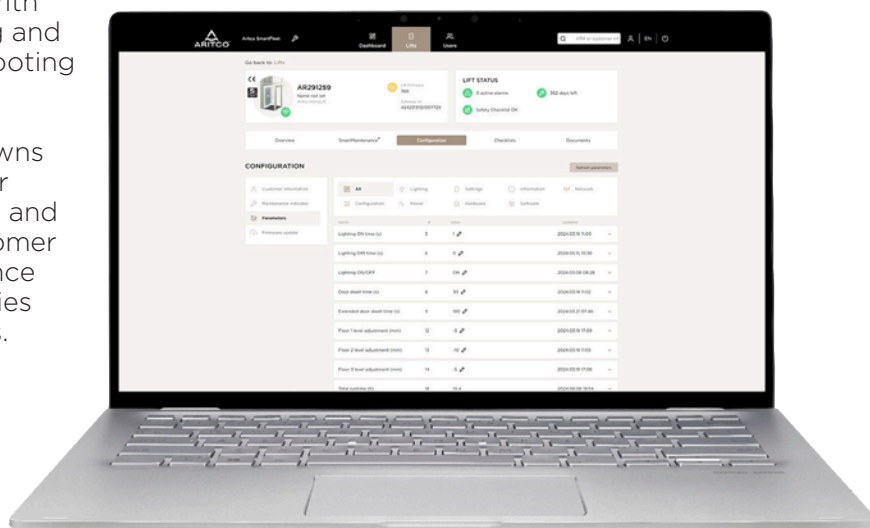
ith
g and
ooting

wns
r
and
omer
nce
ies
.

ARITCO Aritco SmartFleet

Dashboard Lifts Users

EN

Go back to: Lifts

CE

AR291259

Name not set

LIFT STATUS

0 active alarms

362 days left

Safety Checklist OK

Overview SmartMaintenance Configuration Checklists Documents

CONFIGURATION

Refresh parameters

Customer information

Maintenance indicator

Parameters

Firmware update

All Lighting Settings Information Network

Configuration Power Hardware Software

| Name | # | Value | Updated |
|---|---|---|---|
| Lighting ON time (s) | 3 | 1 | 2024.03.19 11:03 |
| Lighting OFF time (s) | 4 | 0 | 2024.03.15 10:38 |
| Lighting ON/OFF | 7 | ON | 2024.03.06 08:28 |
| Door dwell time (s) | 8 | 30 | 2024.03.19 11:02 |
| Extended door dwell time (s) | 9 | 160 | 2024.03.21 07:46 |
| Floor 1 level adjustment (mm) | 12 | 0 | 2024.03.19 17:09 |
| Floor 2 level adjustment (mm) | 13 | -10 | 2024.03.19 11:03 |
| Floor 3 level adjustment (mm) | 14 | -5 | 2024.03.19 17:09 |
| Total runtime (h) | 16 | 19.4 | 2024.04.08 16:54 |